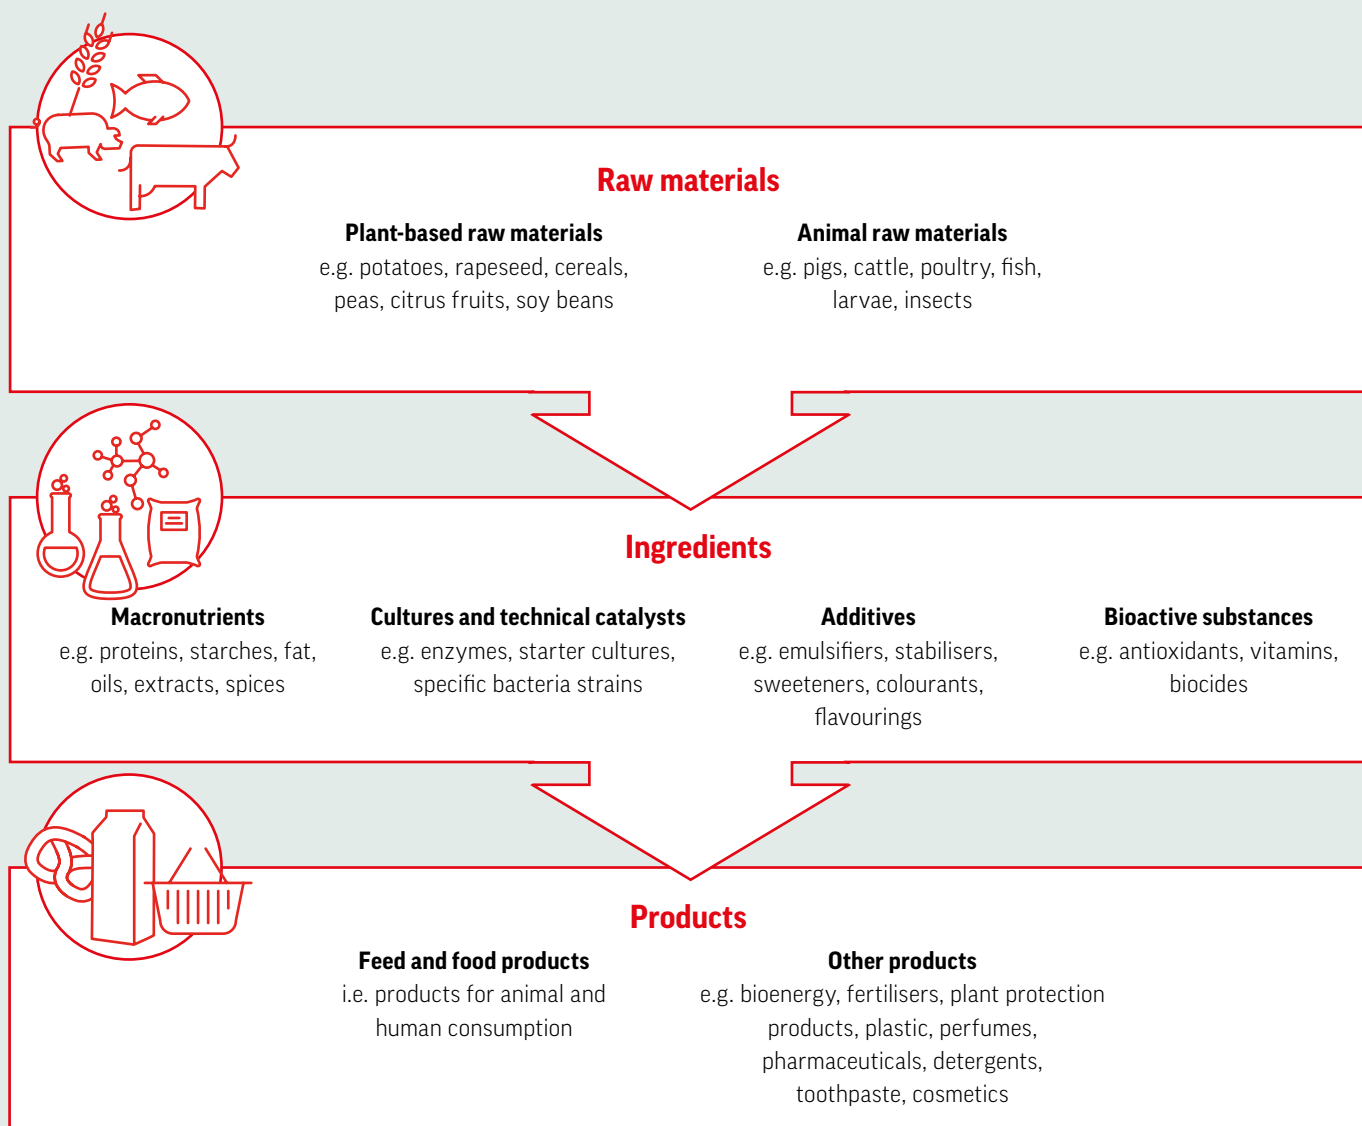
Raw materials

Plant-based raw materials
e.g. potatoes, rapeseed, cereals, peas, citrus fruits, soy beans

Animal raw materials
e.g. pigs, cattle, poultry, fish, larvae, insects

Ingredients

Macronutrients
e.g. proteins, starches, fat, oils, extracts, spices

Cultures and technical catalysts
e.g. enzymes, starter cultures, specific bacteria strains

Additives
e.g. emulsifiers, stabilisers, sweeteners, colourants, flavourings

Bioactive substances
e.g. antioxidants, vitamins, biocides

Products

Feed and food products
i.e. products for animal and human consumption

Other products
e.g. bioenergy, fertilisers, plant protection products, plastic, perfumes, pharmaceuticals, detergents, toothpaste, cosmetics